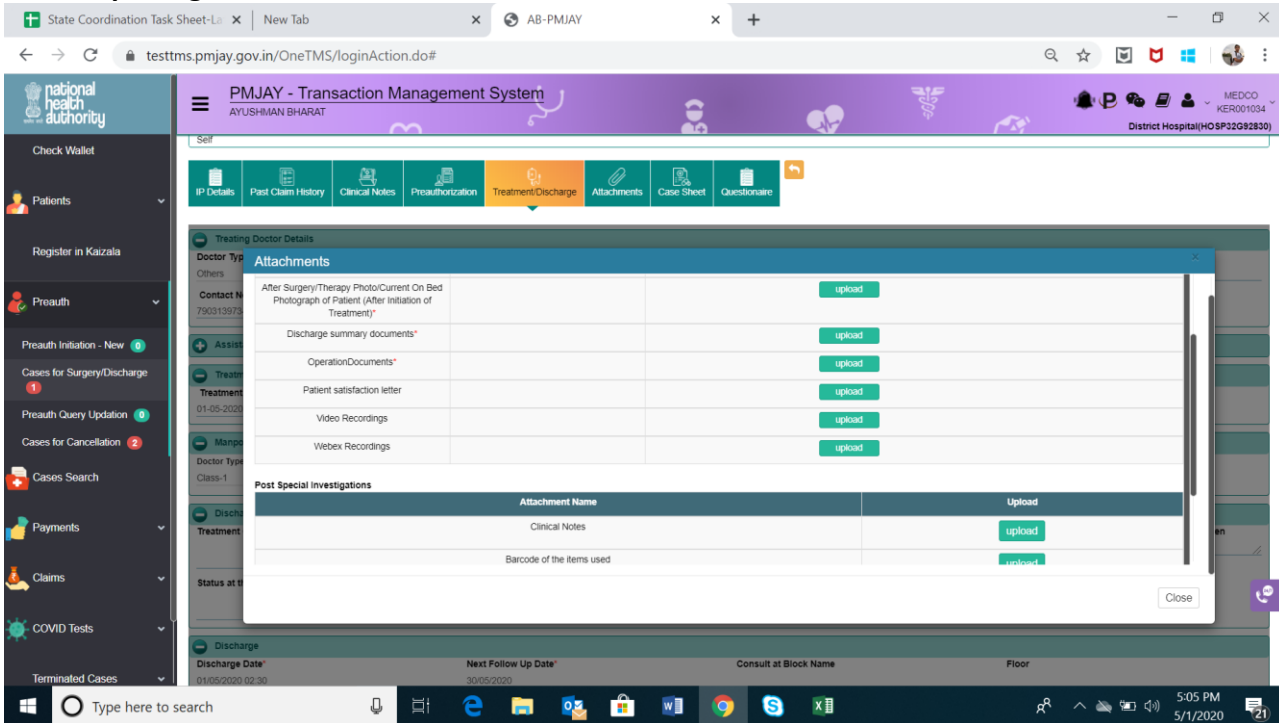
State Coordination Task Sheet-La ×
New Tab ×
AB-PMJAY ×
+

testtms.pmjay.gov.in/OneTMS/loginAction.do#

national health authority

PMJAY - Transaction Management System
AYUSHMAN BHARAT

MEDCO
KER001034
District Hospital(HOSP32G92830)

Check Wallet
Patients
Register in Kaizala
Preauth
Preauth Initiation - New 0
Cases for Surgery/Discharge 1
Preauth Query Updation 0
Cases for Cancellation 2
Cases Search
Payments
Claims
COVID Tests
Terminated Cases

Self

IP Details | Past Claim History | Clinical Notes | Preauthorization | Treatment/Discharge | Attachments | Case Sheet | Questionaire

Treating Doctor Details
Doctor Typ
Others
Contact N
790313973
Assist
Treatm
Treatment
01-05-2020
Manpo
Doctor Type
Class-1
Discha
Treatment
Status at t
en

Attachments

| | | |
|---|---|---|
| After Surgery/Therapy Photo/Current On Bed Photograph of Patient (After Initiation of Treatment)* | | upload |
| Discharge summary documents* | | upload |
| OperationDocuments* | | upload |
| Patient satisfaction letter | | upload |
| Video Recordings | | upload |
| Webex Recordings | | upload |

Post Special Investigations

| Attachment Name | Upload |
|---|---|
| Clinical Notes | upload |
| Barcode of the items used | upload |

Close

Discharge
Discharge Date*
01/05/2020 02:30
Next Follow Up Date*
30/05/2020
Consult at Block Name
Floor

Type here to search
5:05 PM
5/1/2020
21